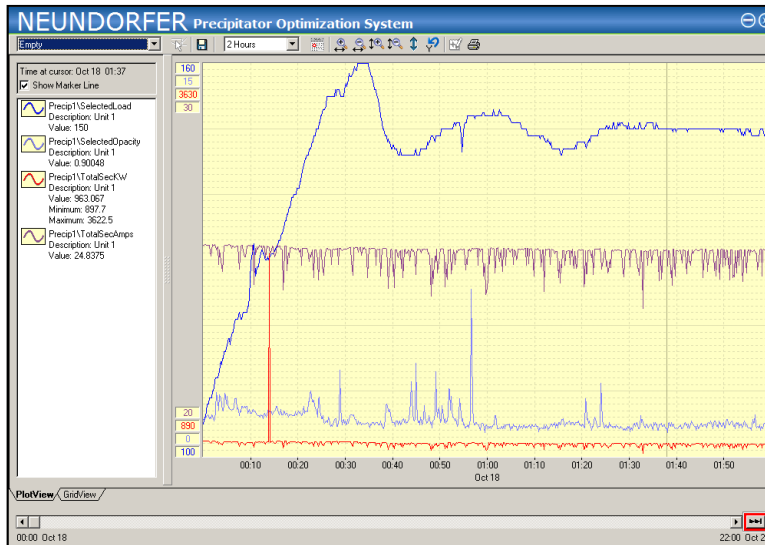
NEUNDORFER Precipitator Optimization System

Empty

2 Hours

Time at cursor: Oct 18 01:37

Show Marker Line

Precip1\SelectedLoad
Description: Unit 1
Value: 150

Precip1\SelectedOpacity
Description: Unit 1
Value: 0.90048

Precip1\TotalSecKW
Description: Unit 1
Value: 963.067
Minimum: 897.7
Maximum: 3622.5

Precip1\TotalSecAmps
Description: Unit 1
Value: 24.8375

160
15
3630
30

20
890
0
100

00:10 00:20 00:30 00:40 00:50 01:00 01:10 01:20 01:30 01:40 01:50
Oct 18

PlotView GridView

00:00 Oct 18

22:00 Oct 2